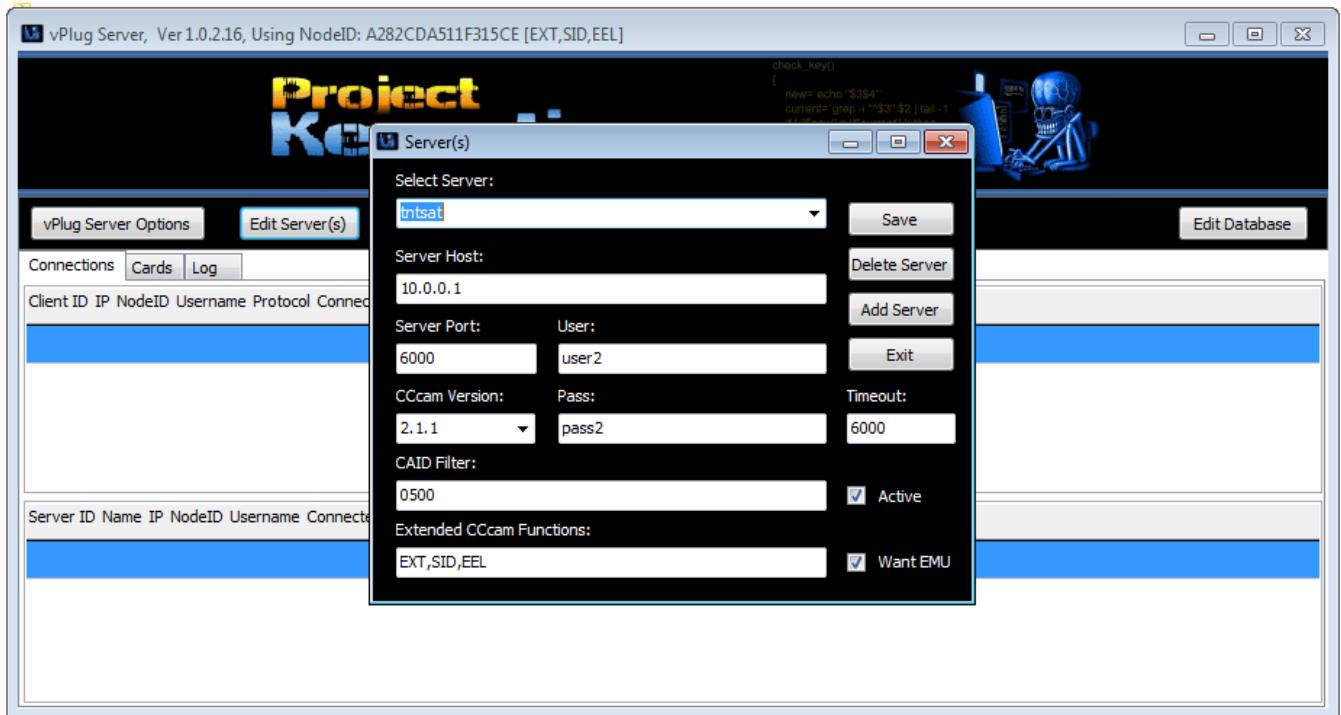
vPlug Server, Ver 1.0.2.16, Using NodeID: A282CDA511F315CE [EXT,SID,EEL]

Project Ke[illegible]

check_key()
{
new=`echo "$3$4"`
current=`grep -i "^$3" $2 | tail -1`
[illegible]

vPlug Server Options
Edit Server(s)
Edit Database

Connections
Cards
Log

Client ID IP NodeID Username Protocol Connec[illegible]

Server ID Name IP NodeID Username Connecte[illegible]

Server(s)

Select Server:
tntsat
Save
Server Host:
10.0.0.1
Delete Server
Add Server
Server Port:
User:
6000
user2
Exit
CCcam Version:
Pass:
Timeout:
2.1.1
pass2
6000
CAID Filter:
0500
Active
Extended CCcam Functions:
EXT,SID,EEL
Want EMU